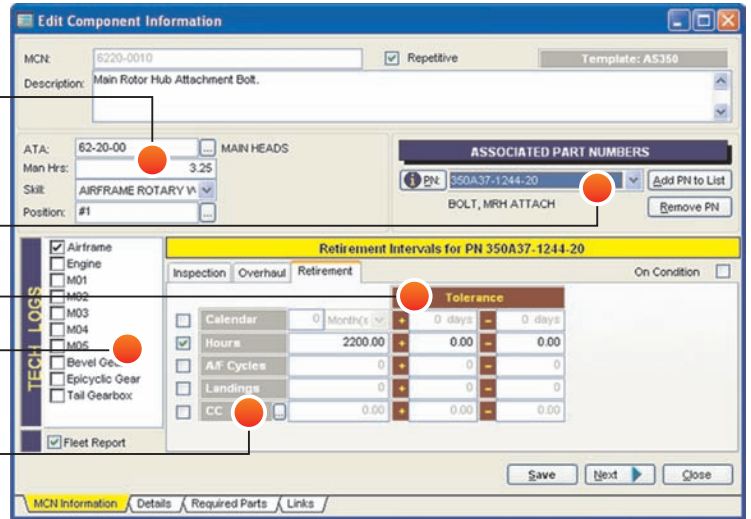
Edit Component Information

MCN: 6220-0010
Repetitive
Template: AS350
Description: Main Rotor Hub Attachment Bolt.

ATA: 62-20-00 ... MAIN HEADS
Man Hrs: 3.25
Skill: AIRFRAME ROTARY W
Position: #1

ASSOCIATED PART NUMBERS
PN: 350A37-1244-20
Add PN to List
BOLT, MRH ATTACH
Remove PN

TECH LOGS
Airframe
Engine
M01
M02
M03
M04
M05
Bevel Gea
Epicyclic Gear
Tail Gearbox
Fleet Report

Retirement Intervals for PN 350A37-1244-20
Inspection | Overhaul | Retirement
On Condition
Tolerance

| | | | | | | | |
|---|---|---|---|---|---|---|---|
| ☐ | Calendar | 0 | Month(s | + | 0 days | - | 0 days |
| ☑ | Hours | 2200.00 | | + | 0.00 | - | 0.00 |
| ☐ | A/F Cycles | 0 | | + | 0 | - | 0 |
| ☐ | Landings | 0 | | + | 0 | - | 0 |
| ☐ | CC | 0.00 | | + | 0.00 | - | 0.00 |

Save | Next | Close

MCN Information | Details | Required Parts | Links